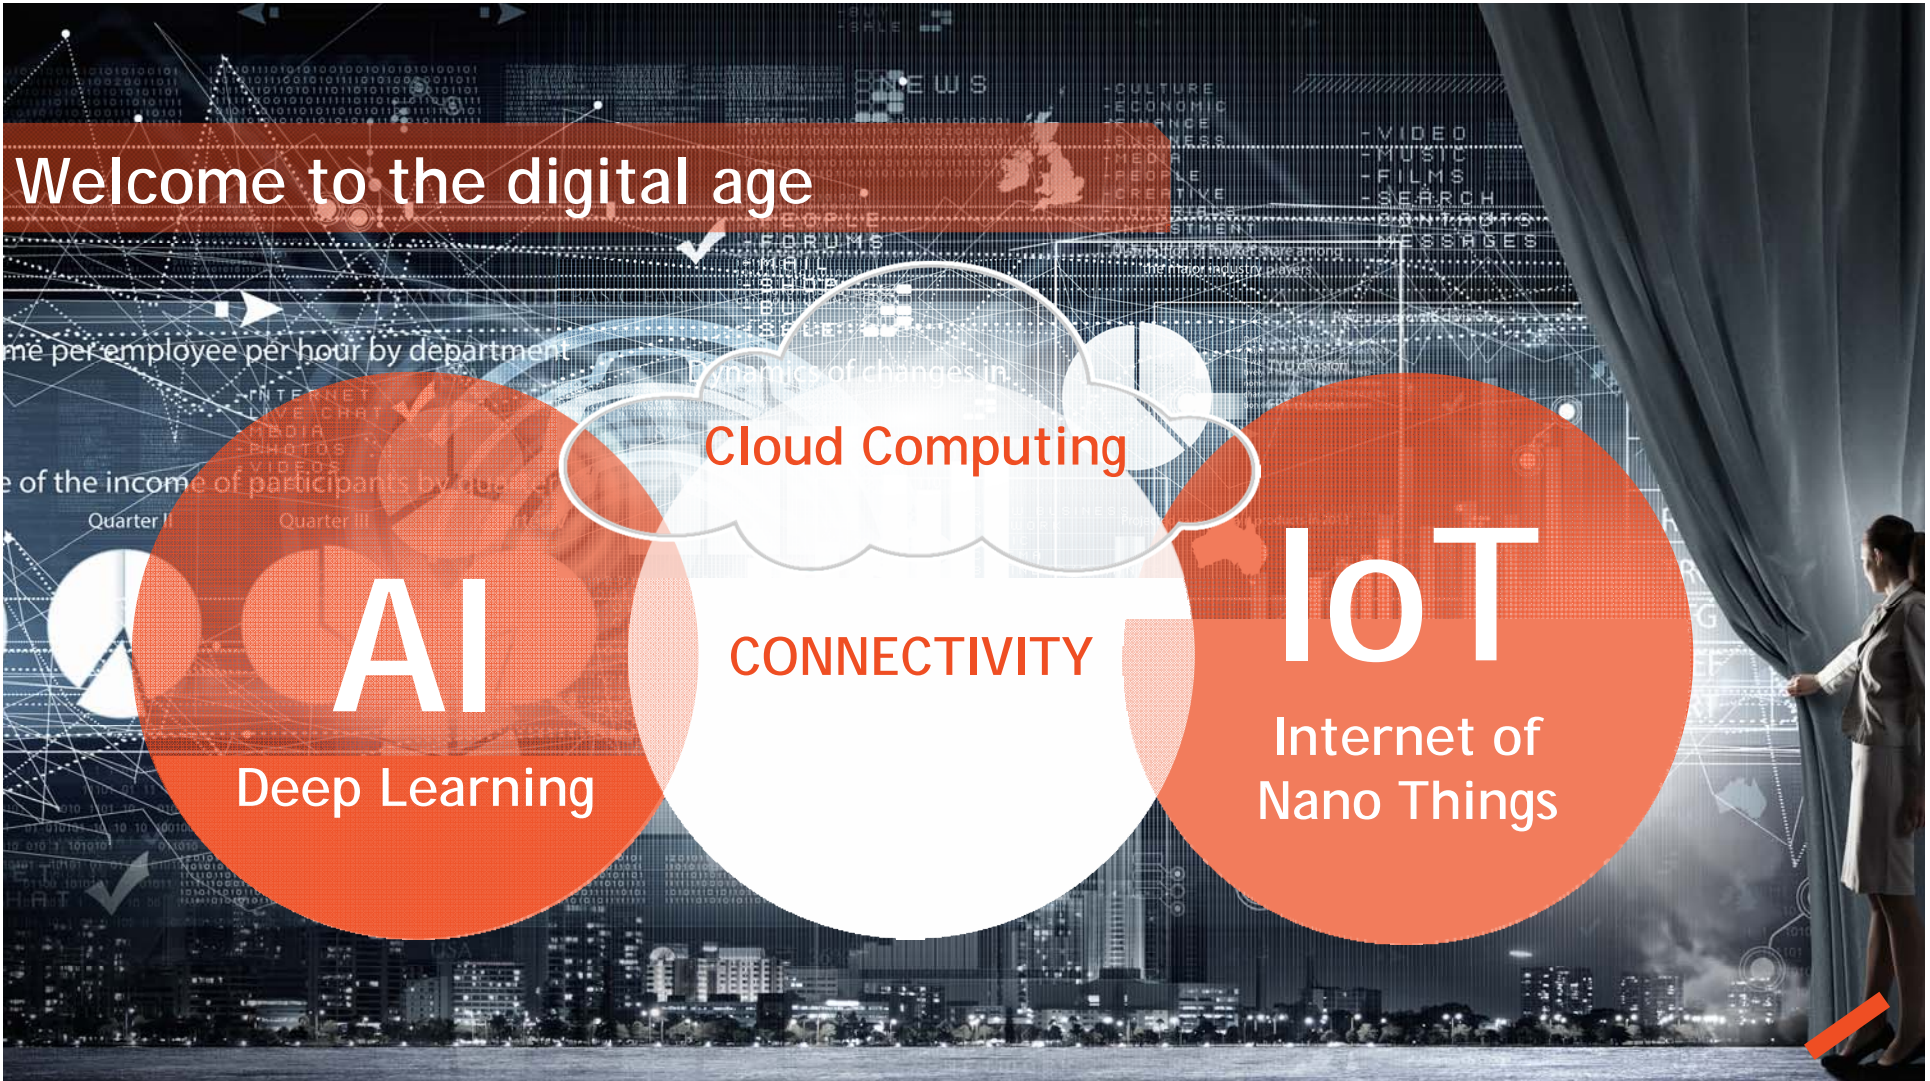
Welcome to the digital age

Cloud Computing

AI
Deep Learning

CONNECTIVITY

IoT
Internet of Nano Things

me per employee per hour by department

of the income of participants by quarter

Quarter II

Quarter III

Dynamics of changes in

NEWS

CULTURE
ECONOMIC

VIDEO
MUSIC
FILMS
SEARCH
CONTACTS
MESSAGES

PEOPLE
FORUMS

INTERNET
LIVE CHAT
MEDIA
PHOTOS
VIDEOS